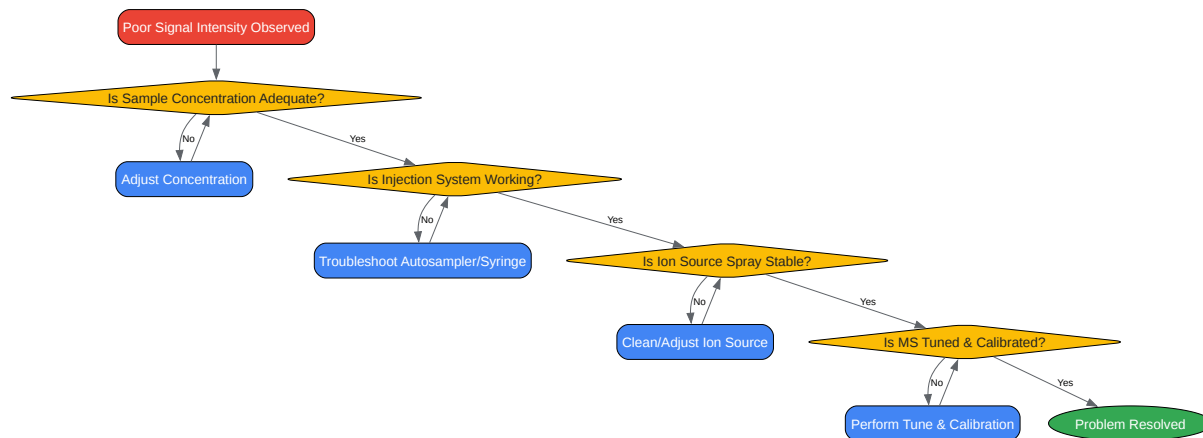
Poor Signal Intensity Observed

Is Sample Concentration Adequate?

No

Adjust Concentration

Yes

Is Injection System Working?

No

Troubleshoot Autosampler/Syringe

Yes

Is Ion Source Spray Stable?

No

Clean/Adjust Ion Source

Yes

Is MS Tuned & Calibrated?

No

Perform Tune & Calibration

Yes

Problem Resolved